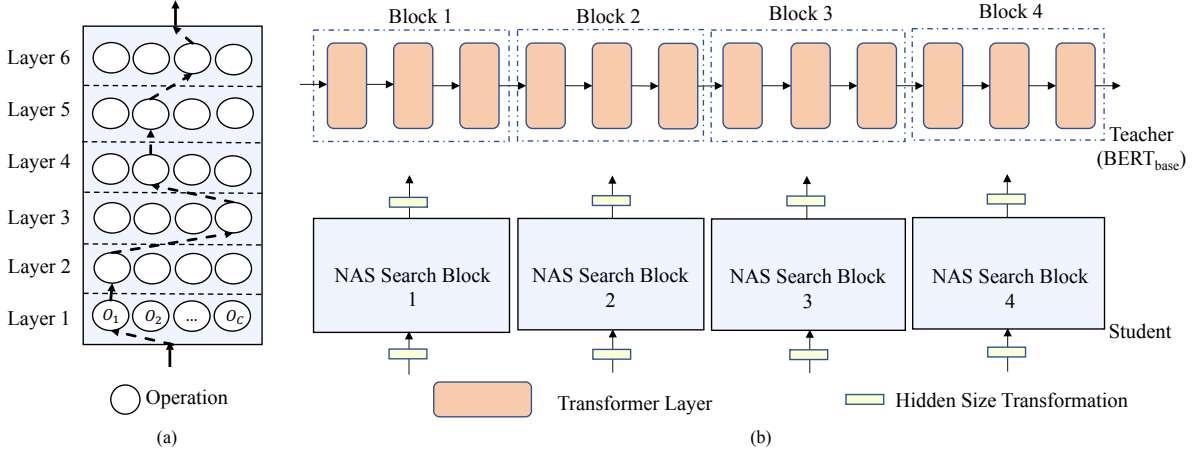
Layer 6
Layer 5
Layer 4
Layer 3
Layer 2
Layer 1
$o_1$ $o_2$ ... $o_C$
Operation
(a)

Block 1
Block 2
Block 3
Block 4
Teacher ($BERT_{base}$)
NAS Search Block 1
NAS Search Block 2
NAS Search Block 3
NAS Search Block 4
Student
Transformer Layer
Hidden Size Transformation
(b)